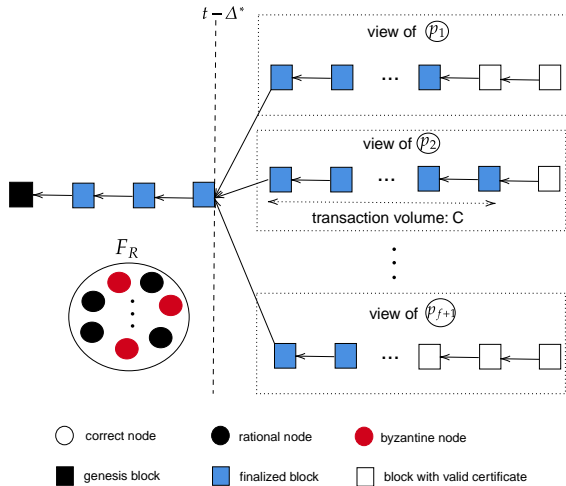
$t - \Delta^*$

view of $p_1$

...

view of $p_2$

...

transaction volume: C

view of $p_{f+1}$

...

$F_R$

correct node

rational node

byzantine node

genesis block

finalized block

block with valid certificate